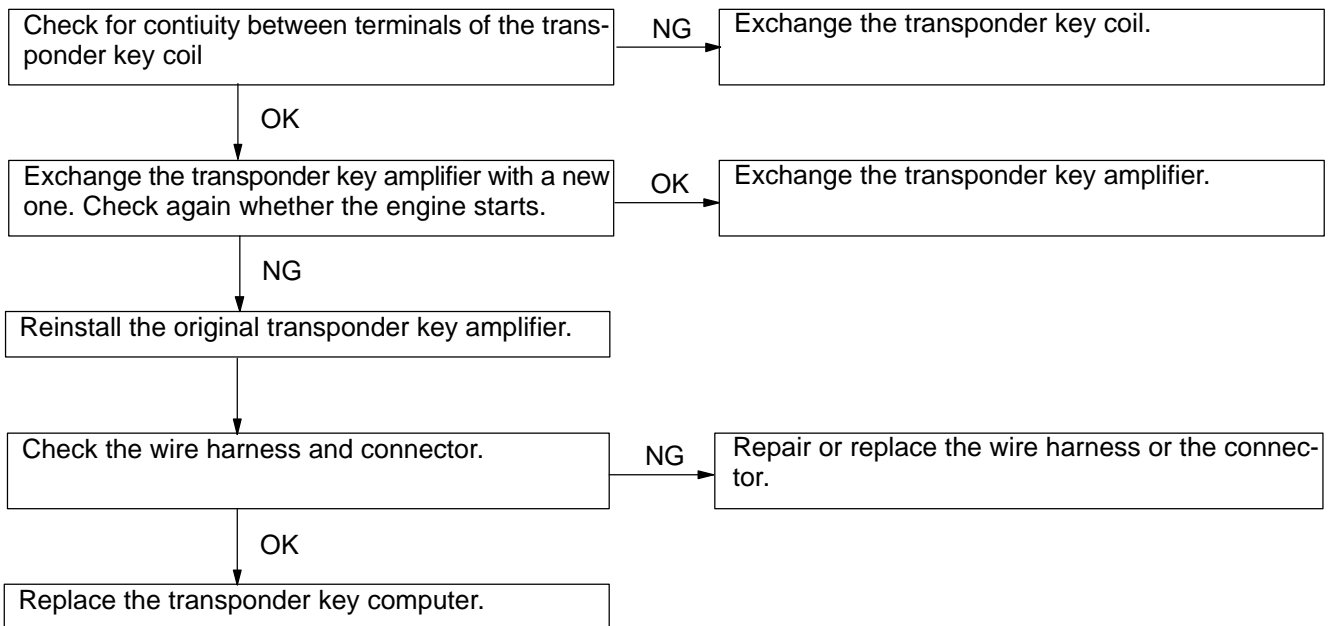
Check for contiuity between terminals of the transponder key coil

NG

Exchange the transponder key coil.

OK

Exchange the transponder key amplifier with a new one. Check again whether the engine starts.

OK

Exchange the transponder key amplifier.

NG

Reinstall the original transponder key amplifier.

Check the wire harness and connector.

NG

Repair or replace the wire harness or the connector.

OK

Replace the transponder key computer.